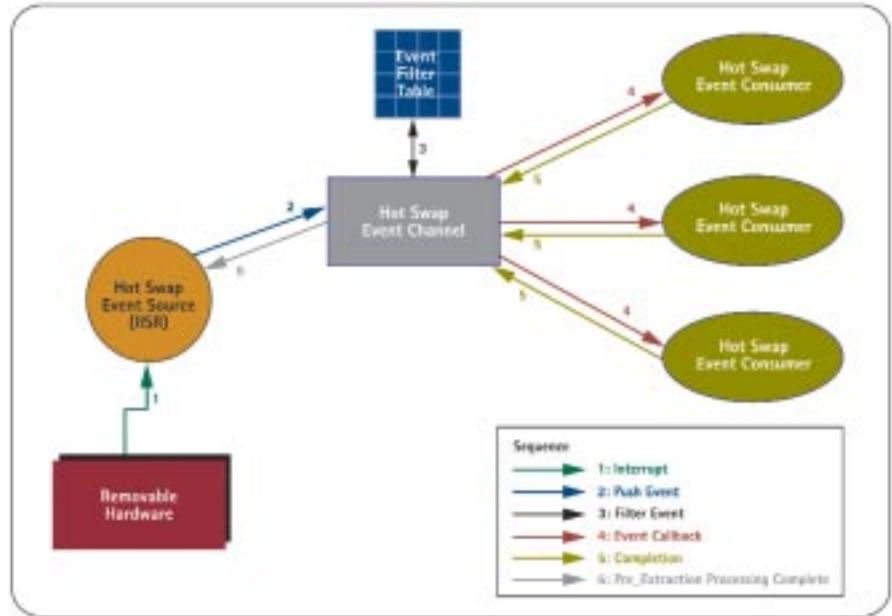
Event Filter Table

Hot Swap Event Consumer

Hot Swap Event Consumer

Hot Swap Event Consumer

3

4

5

4

5

4

5

2

6

Hot Swap Event Channel

Hot Swap Event Source (ISR)

1

Removable Hardware

Sequence

1: Interrupt

2: Push Event

3: Filter Event

4: Event Callback

5: Completion

6: Pre_Extraction Processing Complete